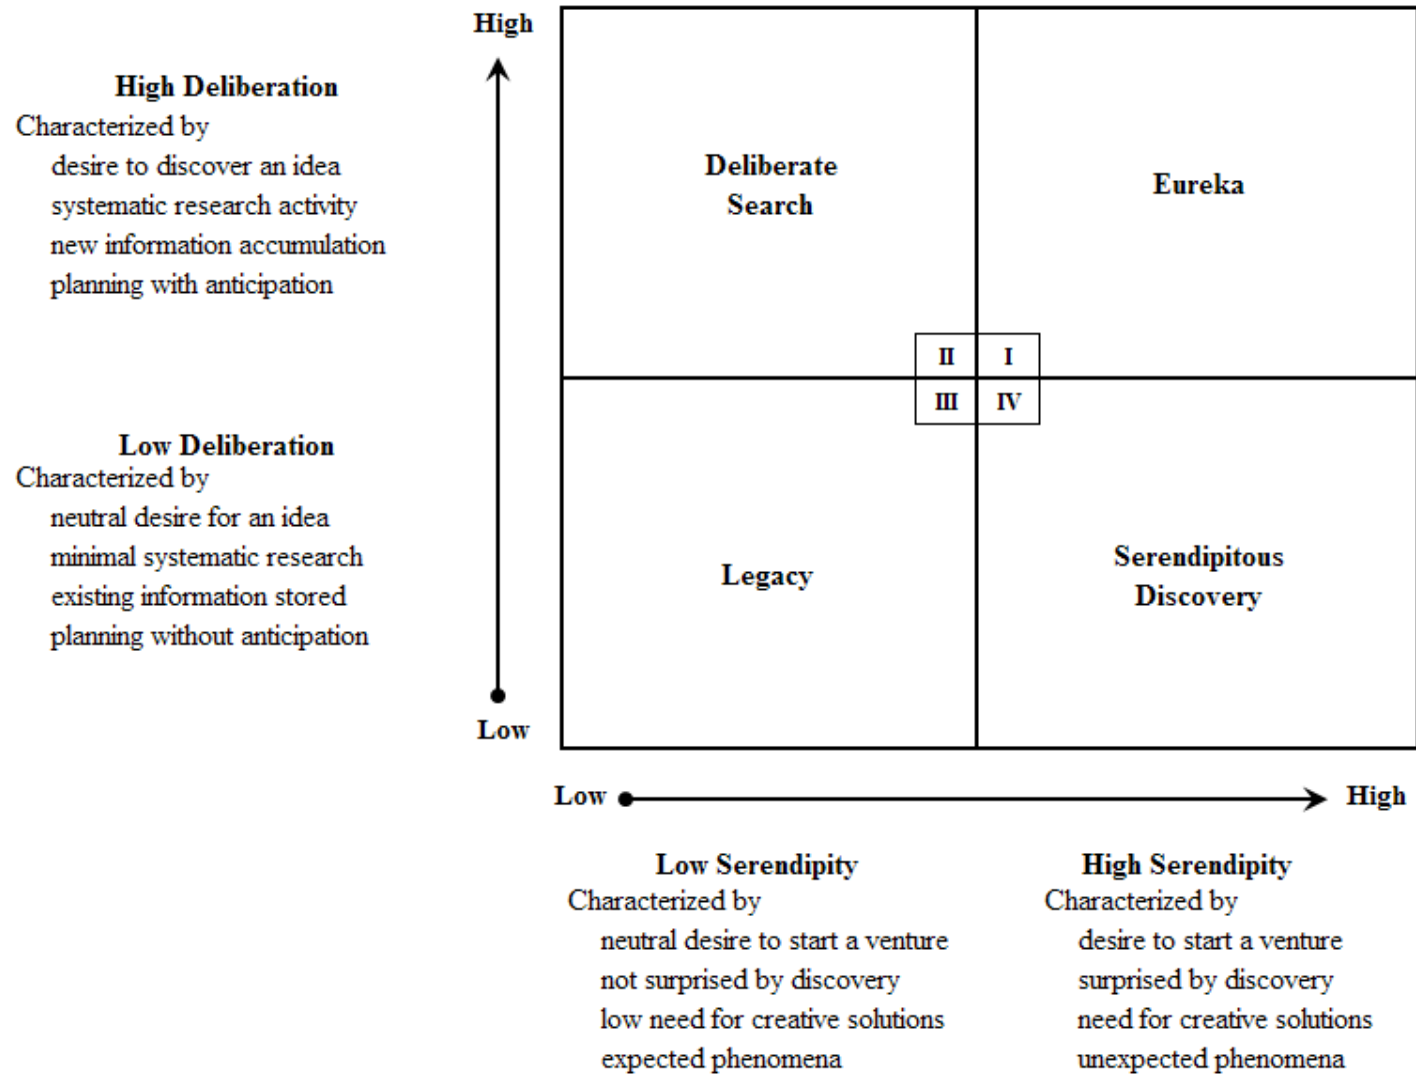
High Deliberation
Characterized by
desire to discover an idea
systematic research activity
new information accumulation
planning with anticipation

Low Deliberation
Characterized by
neutral desire for an idea
minimal systematic research
existing information stored
planning without anticipation

High

Low

Deliberate Search

Eureka

II

I

III

IV

Legacy

Serendipitous Discovery

Low

High

Low Serendipity
Characterized by
neutral desire to start a venture
not surprised by discovery
low need for creative solutions
expected phenomena

High Serendipity
Characterized by
desire to start a venture
surprised by discovery
need for creative solutions
unexpected phenomena